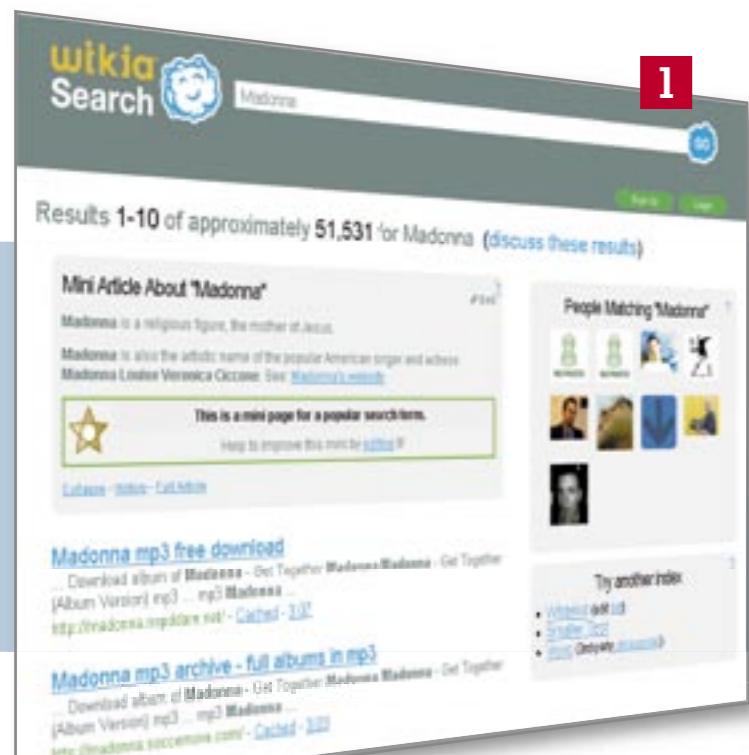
wikia Search

Madonna

1

Results 1-10 of approximately 51,531 for Madonna (discuss these results)

Mini Article About "Madonna"

Madonna is a religious figure, the mother of Jesus.

Madonna is also the artistic name of the popular American singer and actress Madonna Louise Veronica Ciccone. See: Madonna's website

This is a mini page for a popular search term.

Help to improve this mini by editing it!

Collapse - History - Full Article

People Matching "Madonna"

Try another index

Madonna mp3 free download

... Download album of Madonna - Get Together Madonna Madonna - Get Together (Album Version) mp3 ... mp3 Madonna ...

http://madonna.mp3dore.net/ - Cached - 3.07

Madonna mp3 archive - full albums in mp3

... Download album of Madonna - Get Together Madonna Madonna - Get Together (Album Version) mp3 ... mp3 Madonna ...

http://madonna.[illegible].com/ - Cached - 3.03